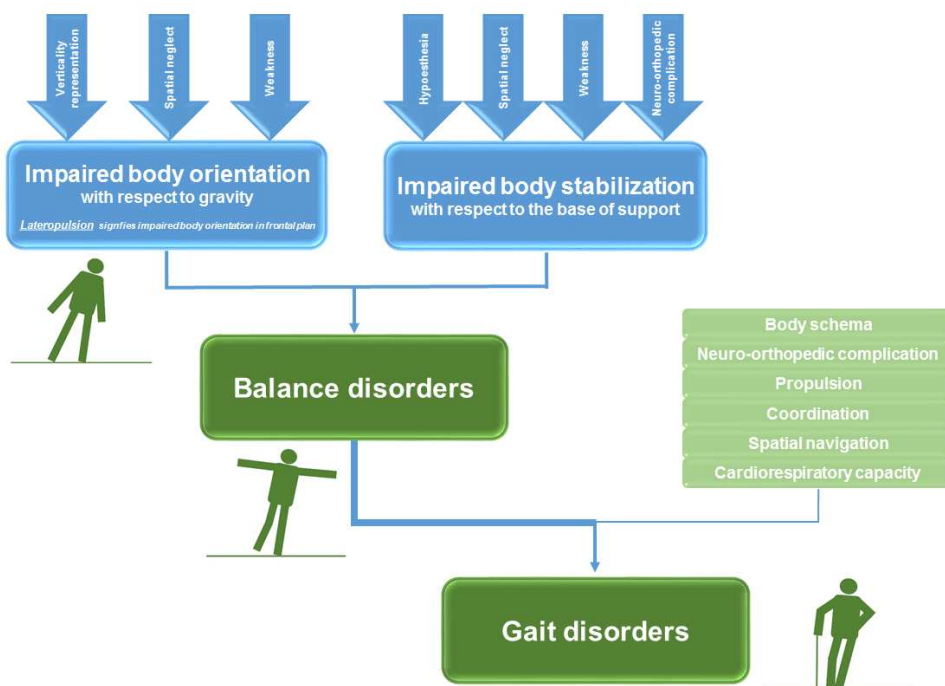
Verticality representation

Spatial neglect

Weakness

Hypoesthesia

Spatial neglect

Weakness

Neuro-orthopedic complication

Impaired body orientation
with respect to gravity

Lateropulsion signfies impaired body orientation in frontal plan

Impaired body stabilization
with respect to the base of support

Balance disorders

Body schema
Neuro-orthopedic complication
Propulsion
Coordination
Spatial navigation
Cardiorespiratory capacity

Gait disorders